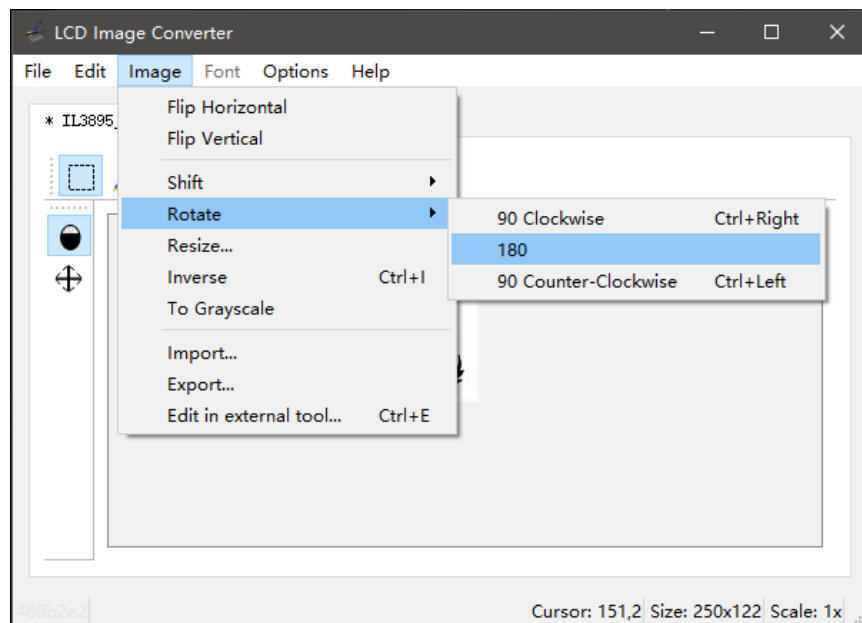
LCD Image Converter

File Edit Image Font Options Help

* IL3895_

Flip Horizontal
Flip Vertical
Shift
Rotate
Resize...
Inverse Ctrl+I
To Grayscale
Import...
Export...
Edit in external tool... Ctrl+E

90 Clockwise Ctrl+Right
180
90 Counter-Clockwise Ctrl+Left

466b2e2

Cursor: 151,2 Size: 250x122 Scale: 1x